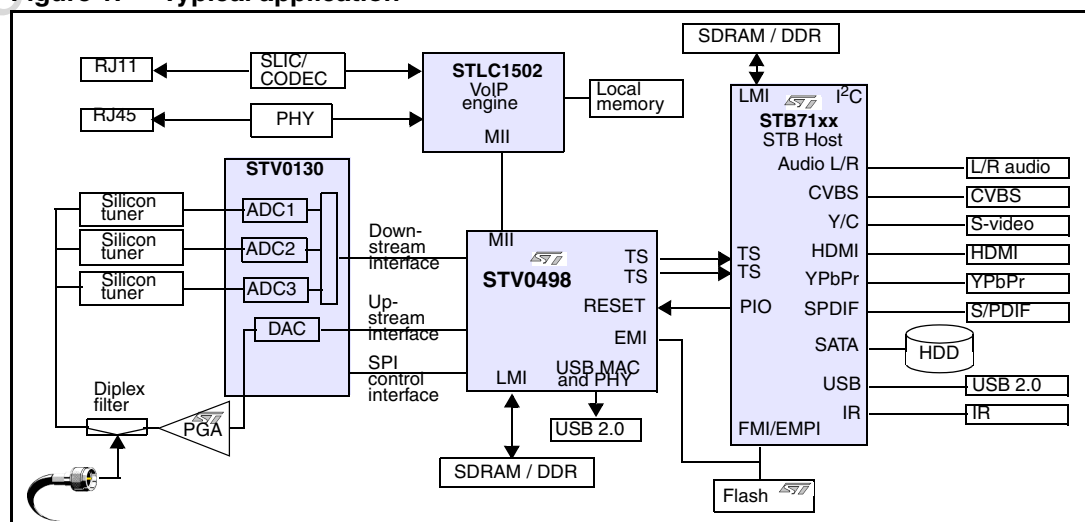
Figure 1. Typical application

SDRAM / DDR

RJ11

SLIC/ CODEC

STLC1502 VoIP engine

Local memory

RJ45

PHY

MII

LMI

$I^2C$

STB71xx STB Host

STV0130

Audio L/R

L/R audio

CVBS

CVBS

Silicon tuner

ADC1

Y/C

S-video

Down-stream interface

MII

Silicon tuner

ADC2

TS

TS

HDMI

HDMI

STV0498

TS

TS

YPbPr

YPbPr

Silicon tuner

ADC3

Up-stream interface

RESET

PIO

SPDIF

S/PDIF

DAC

EMI

SATA

HDD

SPI control interface

LMI

USB MAC and PHY

USB

USB 2.0

Diplex filter

IR

IR

PGA

USB 2.0

FMI/EMPI

SDRAM / DDR

Flash